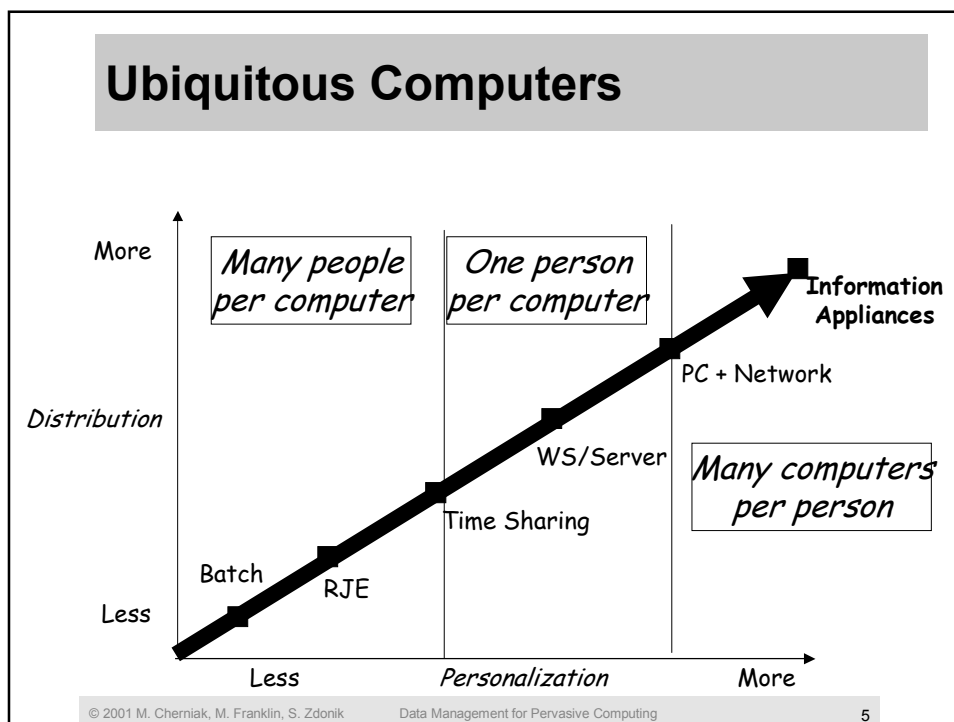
Ubiquitous Computers

More

Many people per computer

One person per computer

Information Appliances

PC + Network

Distribution

WS/Server

Many computers per person

Time Sharing

Batch

RJE

Less

Less

Personalization

More

© 2001 M. Cherniak, M. Franklin, S. Zdonik

Data Management for Pervasive Computing

5